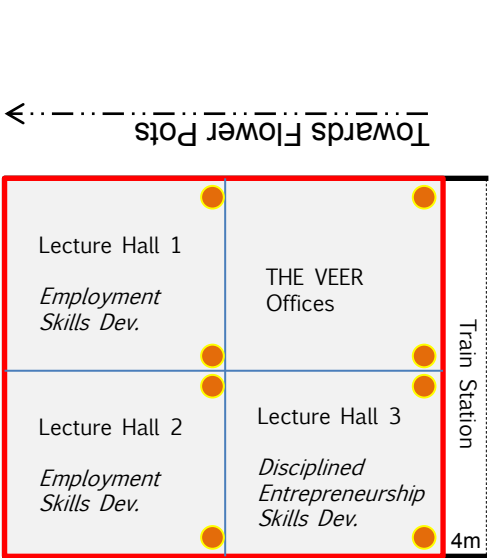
Towards Flower Pots

Lecture Hall 1

*Employment Skills Dev.*

THE VEER Offices

Train Station

Lecture Hall 2

*Employment Skills Dev.*

Lecture Hall 3

*Disciplined Entrepreneurship Skills Dev.*

4m